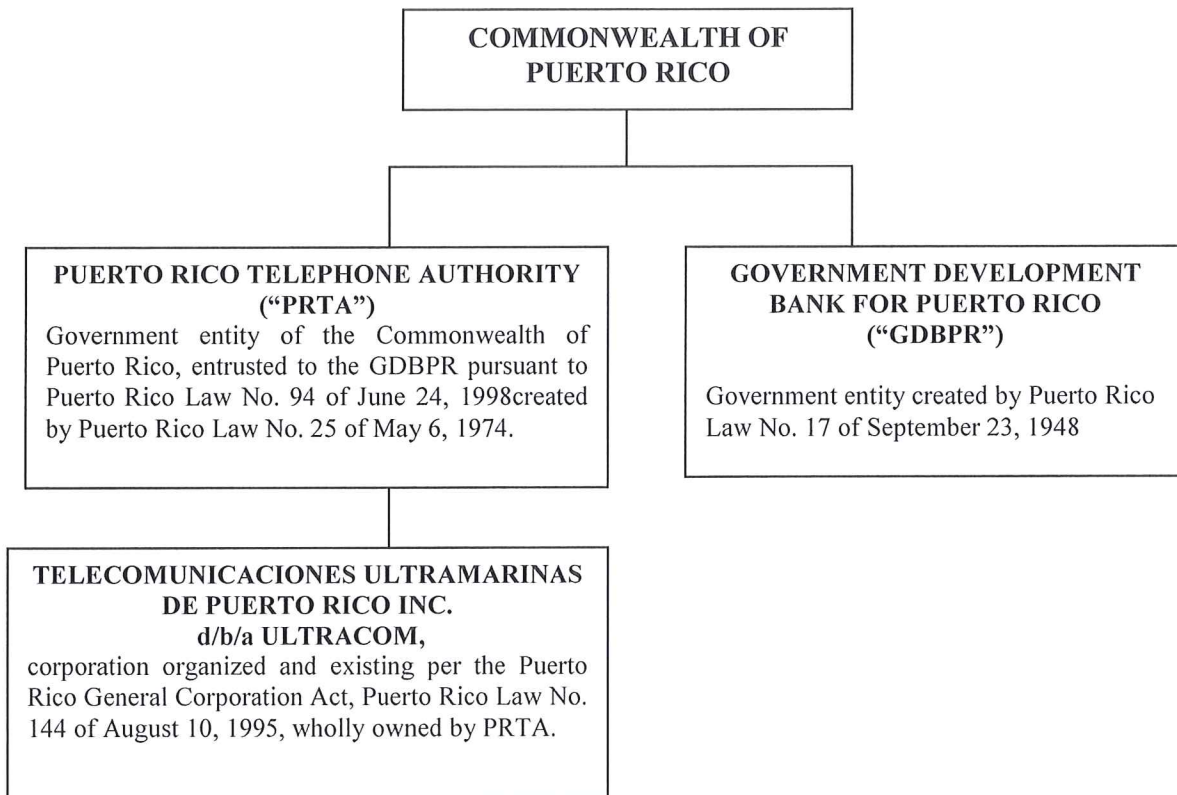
COMMONWEALTH OF PUERTO RICO

PUERTO RICO TELEPHONE AUTHORITY ("PRTA")
Government entity of the Commonwealth of Puerto Rico, entrusted to the GDBPR pursuant to Puerto Rico Law No. 94 of June 24, 1998created by Puerto Rico Law No. 25 of May 6, 1974.

GOVERNMENT DEVELOPMENT BANK FOR PUERTO RICO ("GDBPR")

Government entity created by Puerto Rico Law No. 17 of September 23, 1948

TELECOMUNICACIONES ULTRAMARINAS DE PUERTO RICO INC.
d/b/a ULTRACOM,
corporation organized and existing per the Puerto Rico General Corporation Act, Puerto Rico Law No. 144 of August 10, 1995, wholly owned by PRTA.